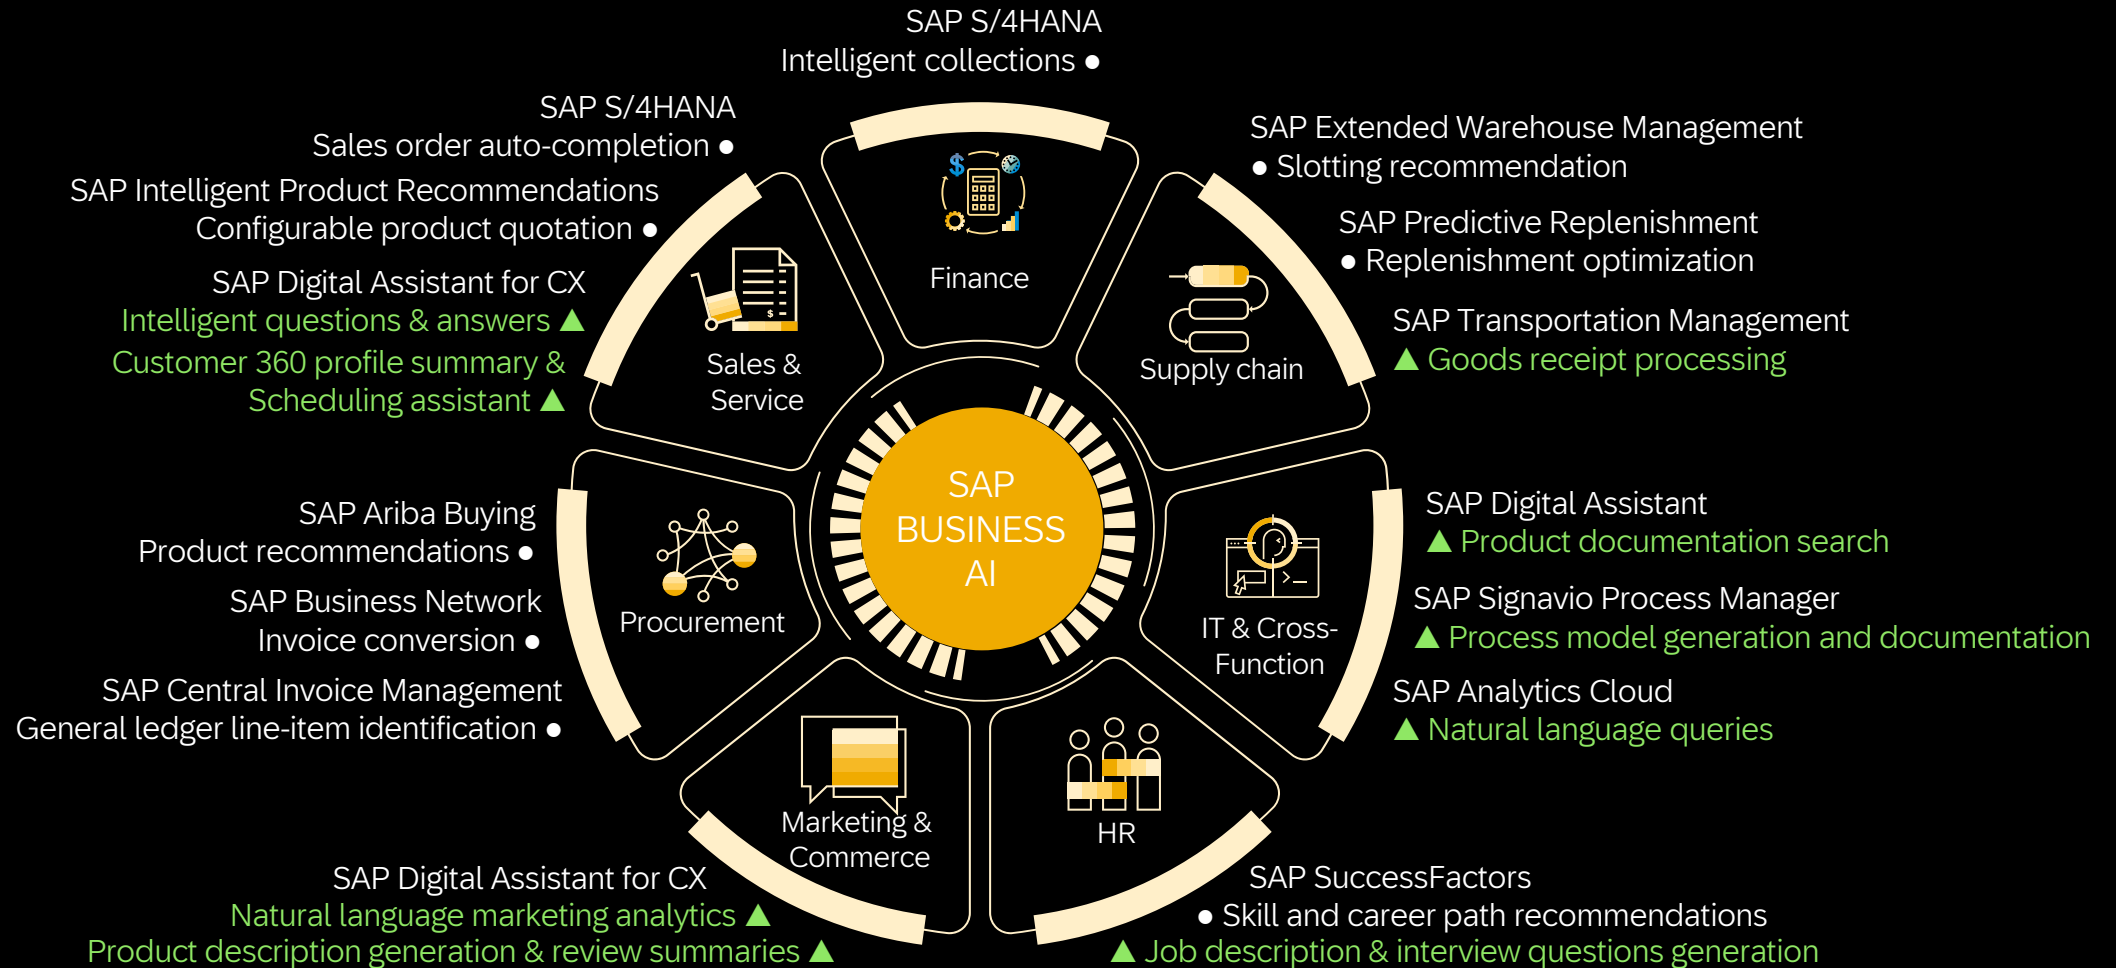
SAP S/4HANA
Intelligent collections ●

SAP S/4HANA
Sales order auto-completion ●

SAP Intelligent Product Recommendations
Configurable product quotation ●

SAP Digital Assistant for CX
Intelligent questions & answers ▲
Customer 360 profile summary & Scheduling assistant ▲

SAP Extended Warehouse Management
● Slotting recommendation

SAP Predictive Replenishment
● Replenishment optimization

SAP Transportation Management
▲ Goods receipt processing

Finance

Sales & Service

Supply chain

SAP BUSINESS AI

Procurement

IT & Cross-Function

Marketing & Commerce

HR

SAP Ariba Buying
Product recommendations ●

SAP Business Network
Invoice conversion ●

SAP Central Invoice Management
General ledger line-item identification ●

SAP Digital Assistant
▲ Product documentation search

SAP Signavio Process Manager
▲ Process model generation and documentation

SAP Analytics Cloud
▲ Natural language queries

SAP Digital Assistant for CX
Natural language marketing analytics ▲
Product description generation & review summaries ▲

SAP SuccessFactors
● Skill and career path recommendations
▲ Job description & interview questions generation